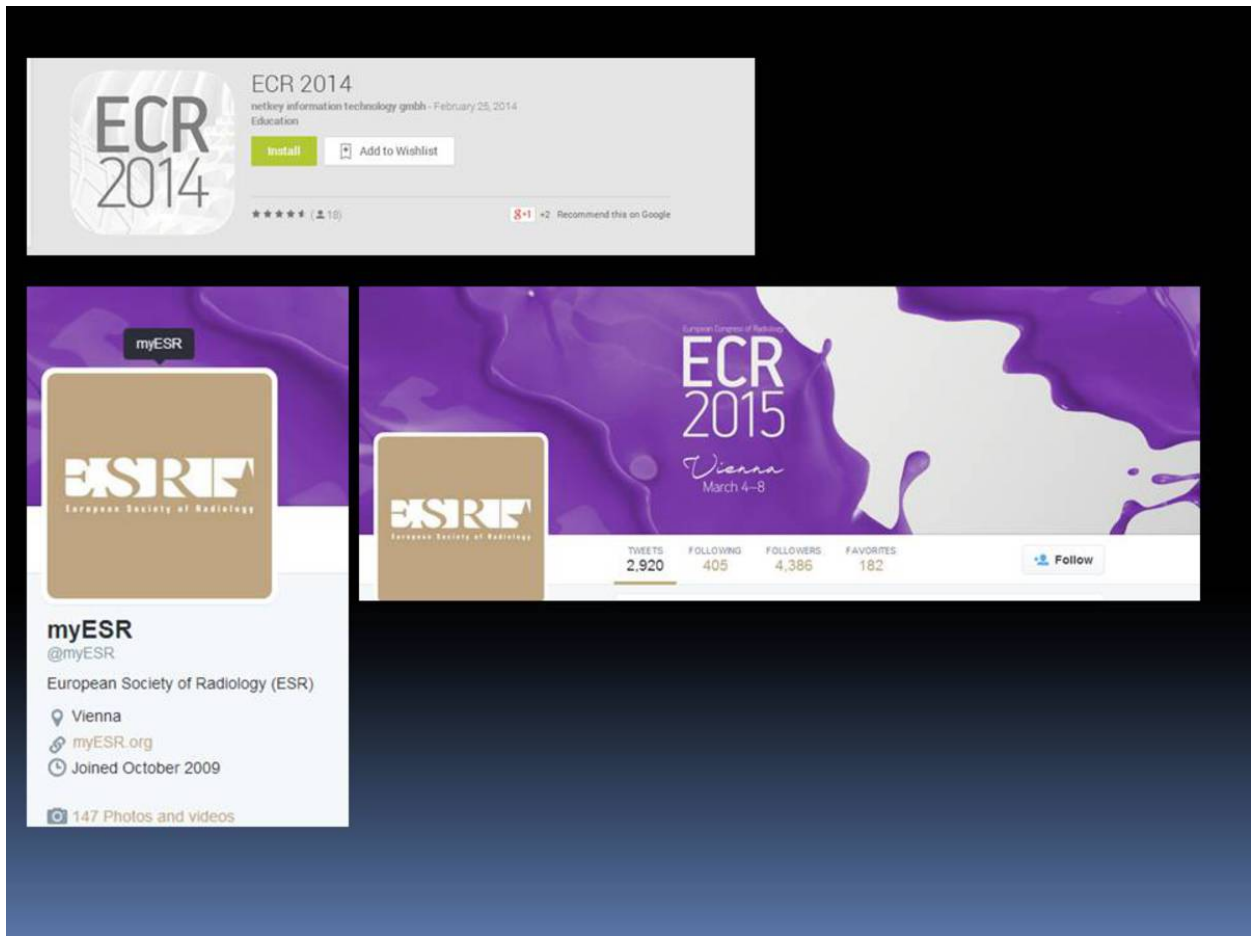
ECR 2014

ECR 2014
netkey information technology gmbh - February 25, 2014
Education

Install
Add to Wishlist

★★★★★ (10)
+1 +2 Recommend this on Google

myESR

ESR
European Society of Radiology

myESR
@myESR
European Society of Radiology (ESR)
Vienna
myESR.org
Joined October 2009

147 Photos and videos

European Congress of Radiology
ECR 2015
Vienna
March 4–8

ESR
European Society of Radiology

| TWEETS | FOLLOWING | FOLLOWERS | FAVORITES |
|---|---|---|---|
| 2,920 | 405 | 4,386 | 182 |

Follow